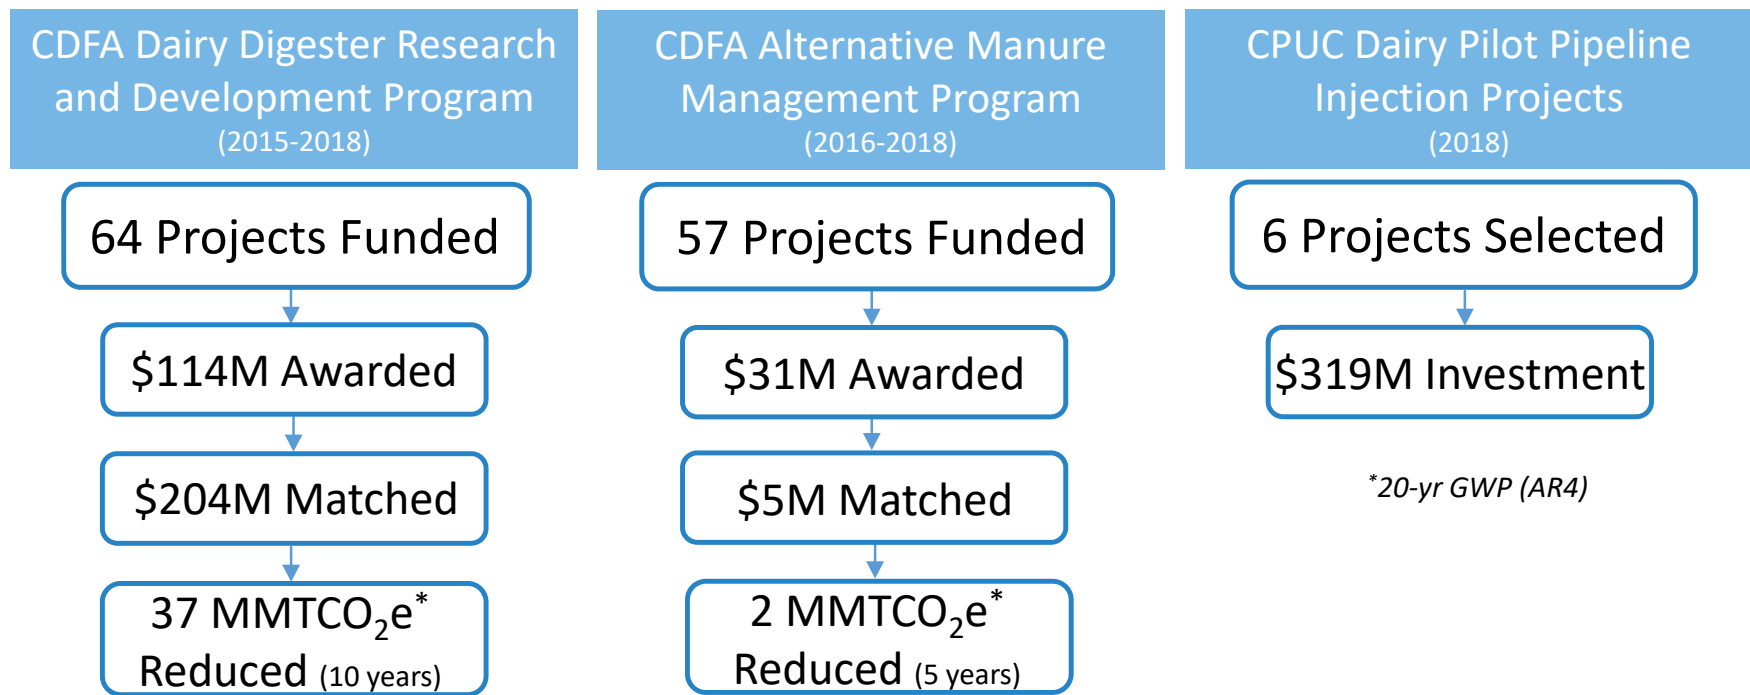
CDFA Dairy Digester Research and Development Program
(2015-2018)

64 Projects Funded

$114M Awarded

$204M Matched

37 MMTCO$_2$e$^*$ Reduced (10 years)

CDFA Alternative Manure Management Program
(2016-2018)

57 Projects Funded

$31M Awarded

$5M Matched

2 MMTCO$_2$e$^*$ Reduced (5 years)

CPUC Dairy Pilot Pipeline Injection Projects
(2018)

6 Projects Selected

$319M Investment

$^*$20-yr GWP (AR4)